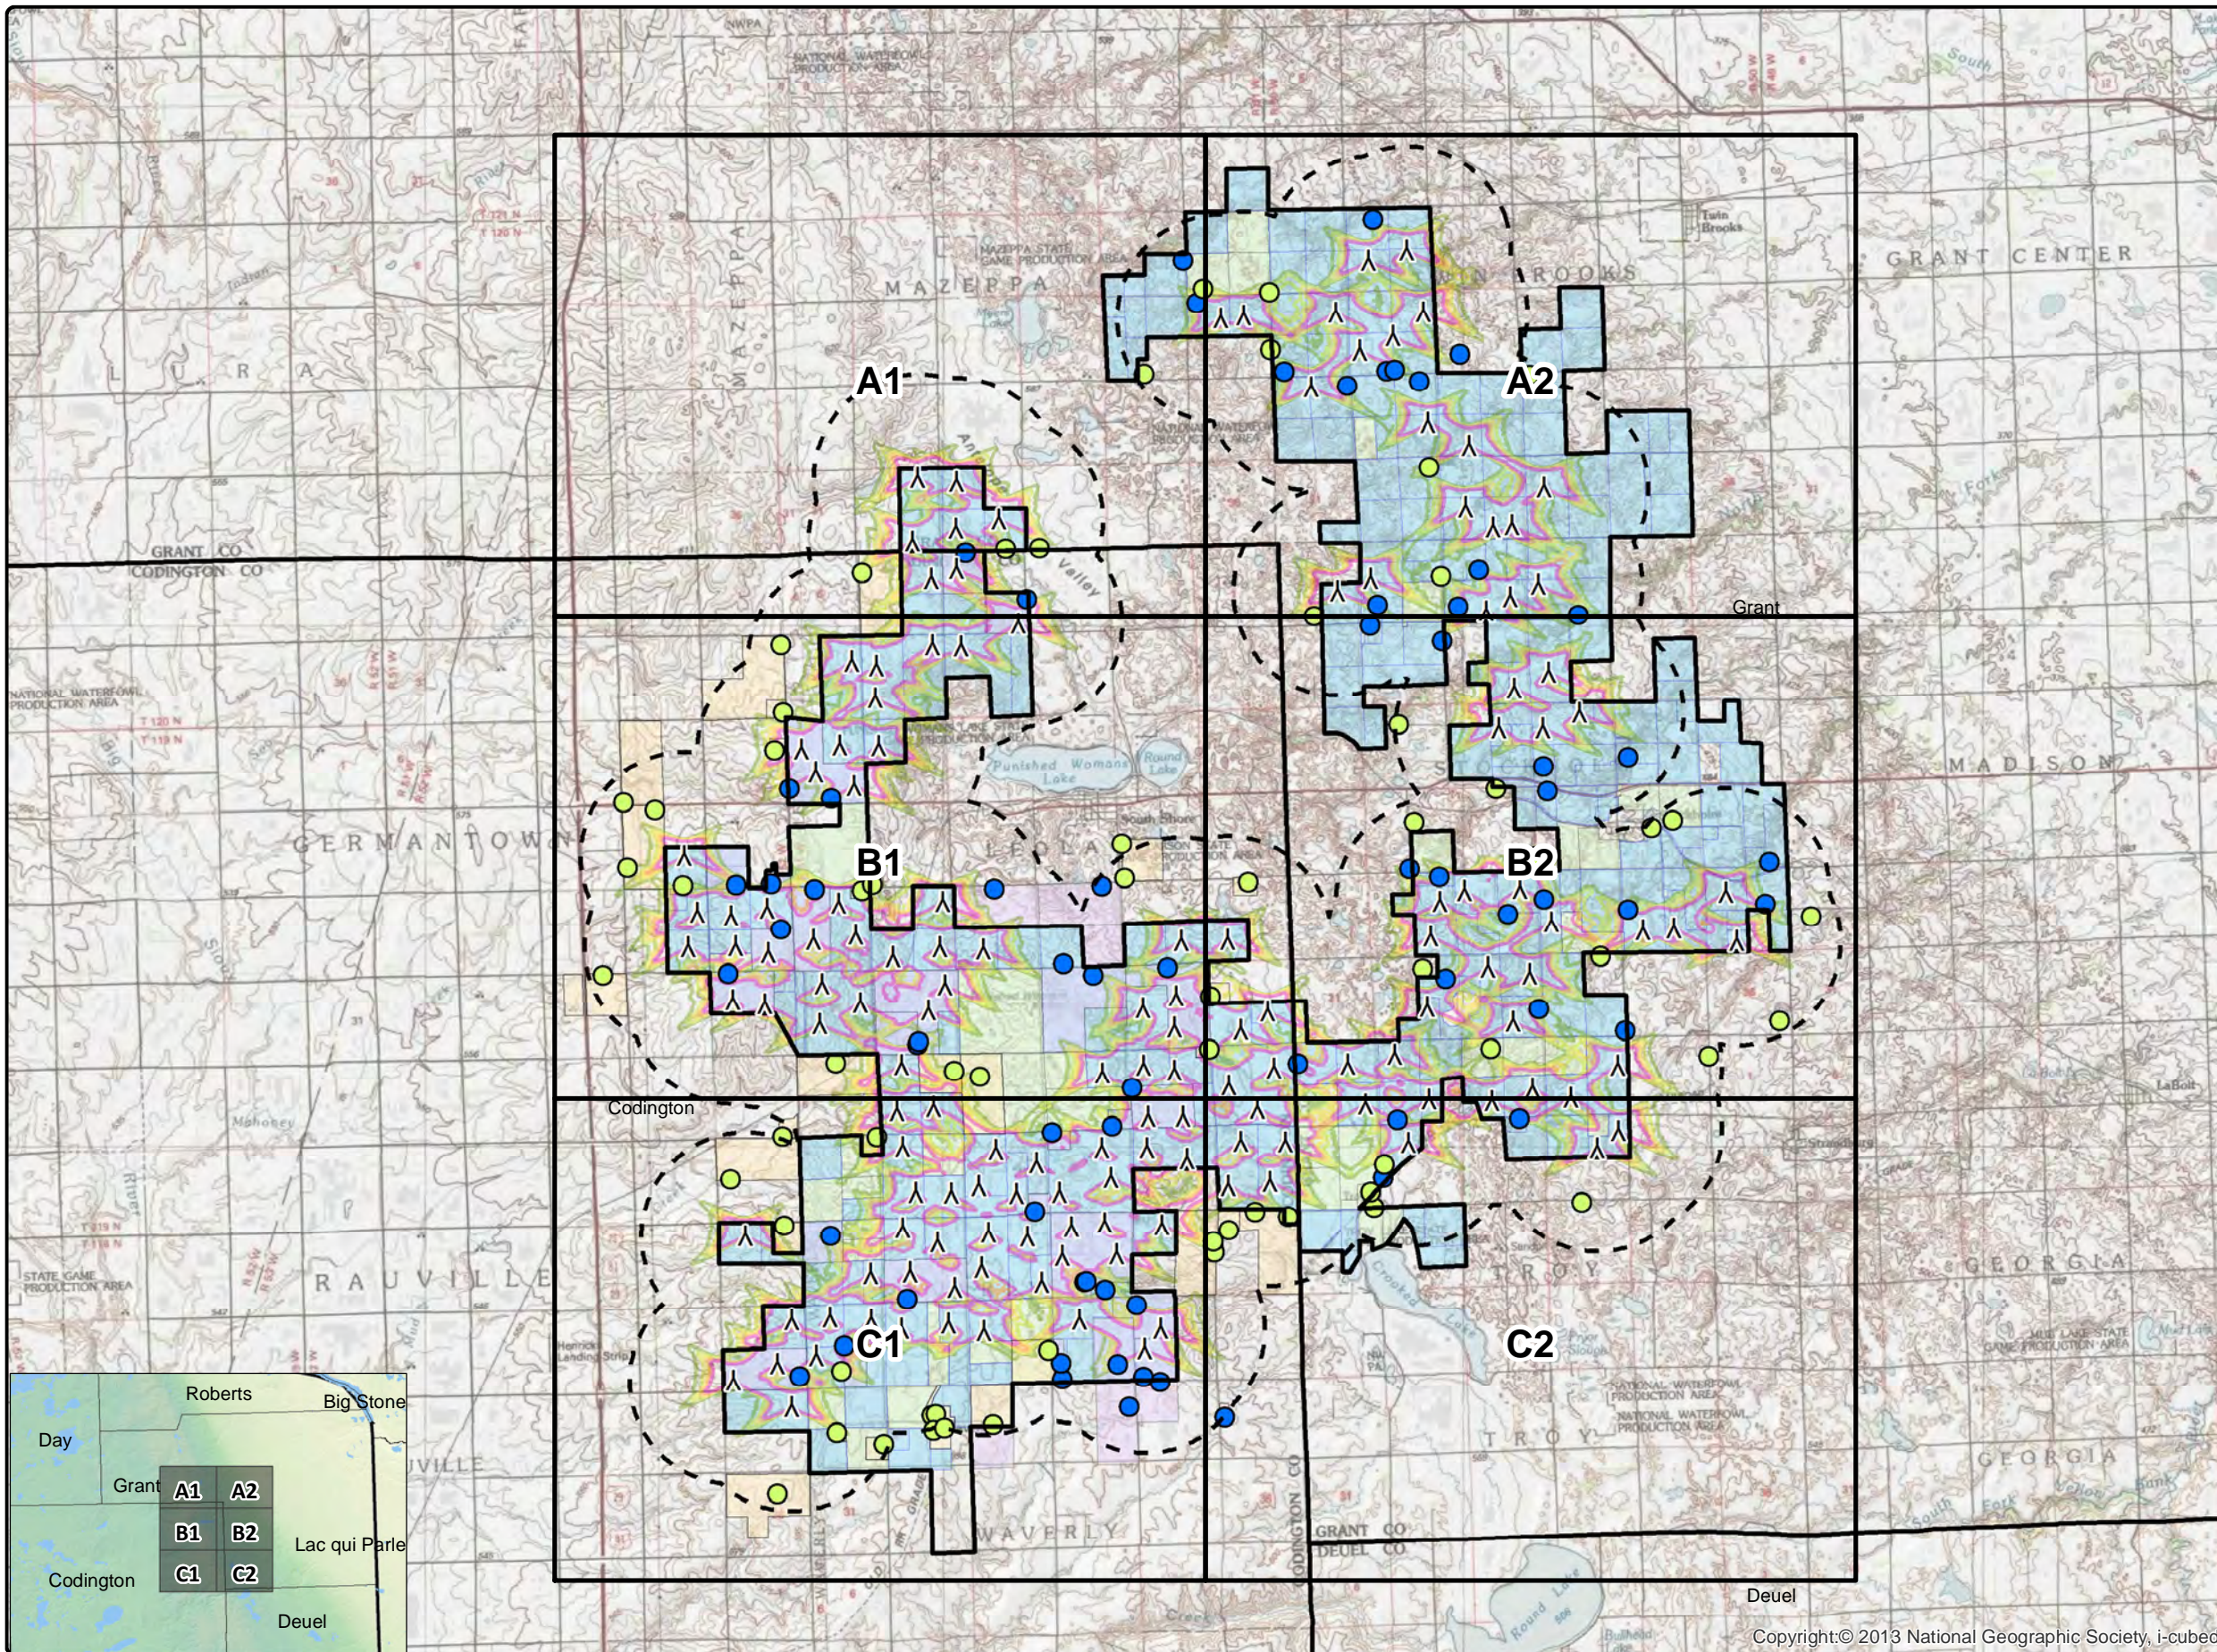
NATIONAL WATERFOWL PRODUCTION AREA

MAZEPPA STATE GAME PRODUCTION AREA

MAZEPPA

MAZEPPA

TWIN BROOKS

Twin Brooks

GRANT CENTER

L A R A

A1

A2

GRANT CO
CODINGTON CO

Valley

Grant

NATIONAL WATERFOWL PRODUCTION AREA

Punished Womans Lake

Round Lake

South Shore

MADISON

GERMANTOWN

B1

B2

LEOLA

Codington

Mahoney

STATE GAME PRODUCTION AREA

RAUVILLE

TROY

GEORGIA

C1

C2

NATIONAL WATERFOWL PRODUCTION AREA

NATIONAL WATERFOWL PRODUCTION AREA

TROY

GEORGIA

WAVERLY

GRANT CO
DEUEL CO

CODINGTON CO

Deuel

Roberts

Big Stone

Day

Grant

A1 A2

B1 B2

C1 C2

Lac qui Parle

Codington

Deuel

Copyright:© 2013 National Geographic Society, i-cubed